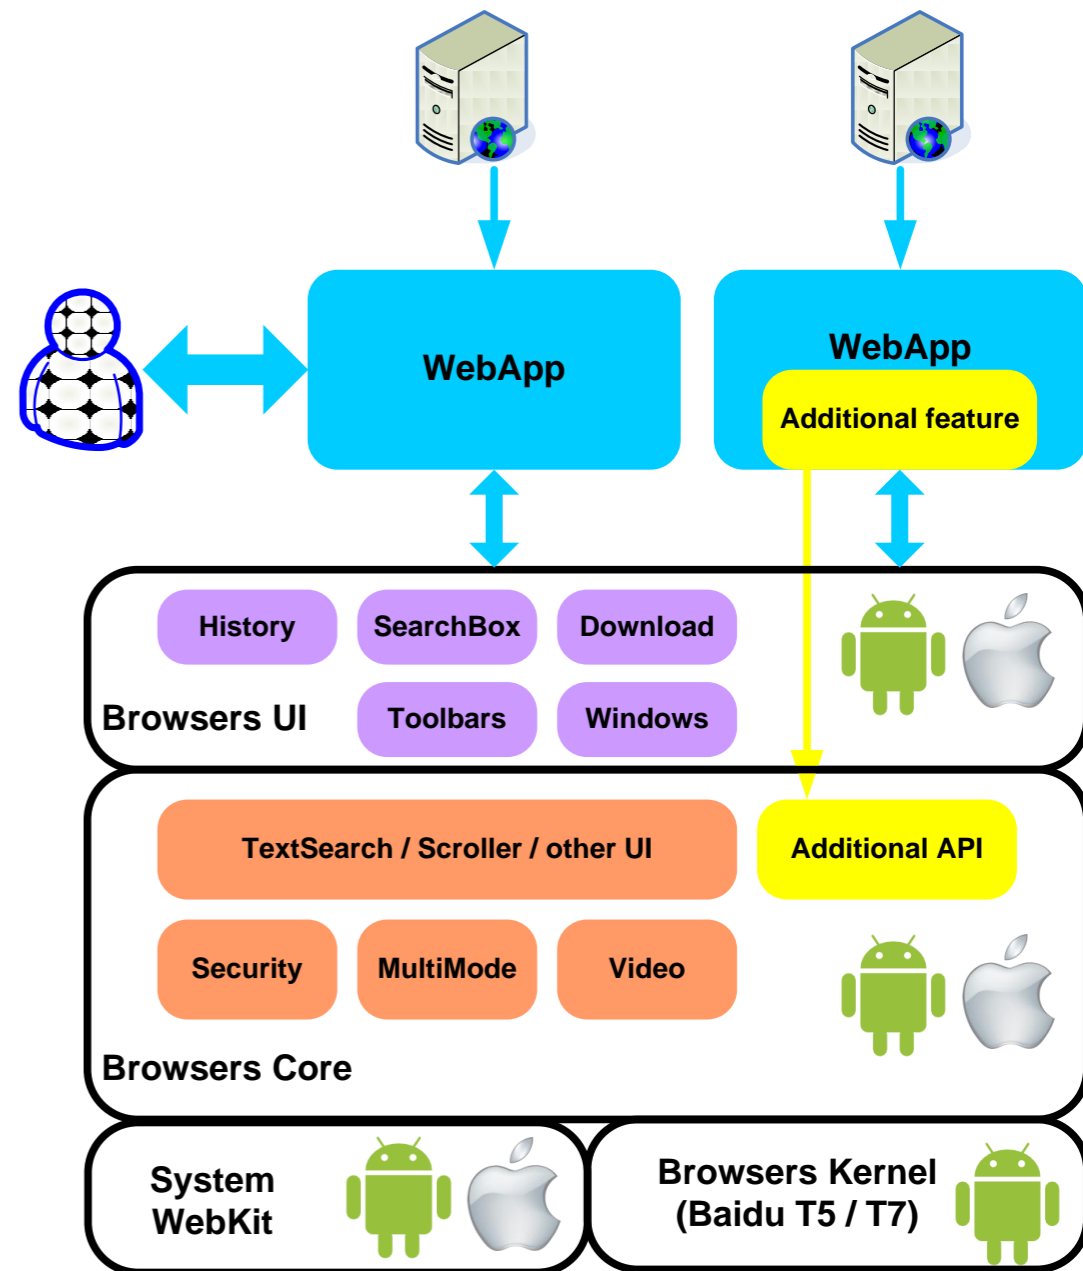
WebApp

WebApp

Additional feature

History

SearchBox

Download

Browsers UI

Toolbars

Windows

TextSearch / Scroller / other UI

Additional API

Security

MultiMode

Video

Browsers Core

System WebKit

Browsers Kernel (Baidu T5 / T7)